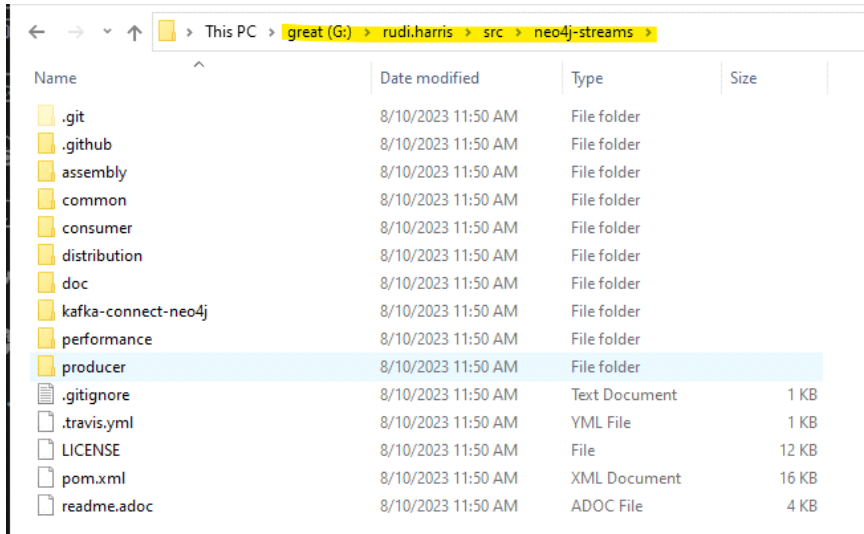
This PC > great (G:) > rudi.harris > src > neo4j-streams >

| Name | Date modified | Type | Size |
|---|---|---|---|
| .git | 8/10/2023 11:50 AM | File folder | |
| .github | 8/10/2023 11:50 AM | File folder | |
| assembly | 8/10/2023 11:50 AM | File folder | |
| common | 8/10/2023 11:50 AM | File folder | |
| consumer | 8/10/2023 11:50 AM | File folder | |
| distribution | 8/10/2023 11:50 AM | File folder | |
| doc | 8/10/2023 11:50 AM | File folder | |
| kafka-connect-neo4j | 8/10/2023 11:50 AM | File folder | |
| performance | 8/10/2023 11:50 AM | File folder | |
| producer | 8/10/2023 11:50 AM | File folder | |
| .gitignore | 8/10/2023 11:50 AM | Text Document | 1 KB |
| .travis.yml | 8/10/2023 11:50 AM | YML File | 1 KB |
| LICENSE | 8/10/2023 11:50 AM | File | 12 KB |
| pom.xml | 8/10/2023 11:50 AM | XML Document | 16 KB |
| readme.adoc | 8/10/2023 11:50 AM | ADOC File | 4 KB |